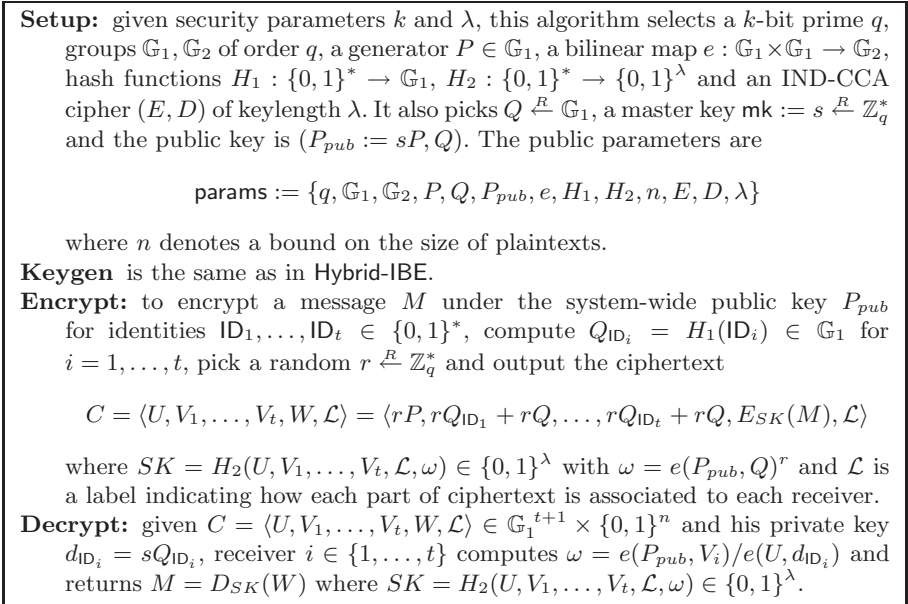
**Setup:** given security parameters $k$ and $\lambda$, this algorithm selects a $k$-bit prime $q$, groups $\mathbb{G}_1, \mathbb{G}_2$ of order $q$, a generator $P \in \mathbb{G}_1$, a bilinear map $e : \mathbb{G}_1 \times \mathbb{G}_1 \rightarrow \mathbb{G}_2$, hash functions $H_1 : \{0,1\}^* \rightarrow \mathbb{G}_1$, $H_2 : \{0,1\}^* \rightarrow \{0,1\}^\lambda$ and an IND-CCA cipher $(E, D)$ of keylength $\lambda$. It also picks $Q \xleftarrow{R} \mathbb{G}_1$, a master key $\mathsf{mk} := s \xleftarrow{R} \mathbb{Z}_q^*$ and the public key is $(P_{pub} := sP, Q)$. The public parameters are

$\mathsf{params} := \{q, \mathbb{G}_1, \mathbb{G}_2, P, Q, P_{pub}, e, H_1, H_2, n, E, D, \lambda\}$

where $n$ denotes a bound on the size of plaintexts.

**Keygen** is the same as in Hybrid-IBE.

**Encrypt:** to encrypt a message $M$ under the system-wide public key $P_{pub}$ for identities $\mathsf{ID}_1, \ldots, \mathsf{ID}_t \in \{0,1\}^*$, compute $Q_{\mathsf{ID}_i} = H_1(\mathsf{ID}_i) \in \mathbb{G}_1$ for $i = 1, \ldots, t$, pick a random $r \xleftarrow{R} \mathbb{Z}_q^*$ and output the ciphertext

$C = \langle U, V_1, \ldots, V_t, W, \mathcal{L} \rangle = \langle rP, rQ_{\mathsf{ID}_1} + rQ, \ldots, rQ_{\mathsf{ID}_t} + rQ, E_{SK}(M), \mathcal{L} \rangle$

where $SK = H_2(U, V_1, \ldots, V_t, \mathcal{L}, \omega) \in \{0,1\}^\lambda$ with $\omega = e(P_{pub}, Q)^r$ and $\mathcal{L}$ is a label indicating how each part of ciphertext is associated to each receiver.

**Decrypt:** given $C = \langle U, V_1, \ldots, V_t, W, \mathcal{L} \rangle \in {\mathbb{G}_1}^{t+1} \times \{0,1\}^n$ and his private key $d_{\mathsf{ID}_i} = sQ_{\mathsf{ID}_i}$, receiver $i \in \{1, \ldots, t\}$ computes $\omega = e(P_{pub}, V_i)/e(U, d_{\mathsf{ID}_i})$ and returns $M = D_{SK}(W)$ where $SK = H_2(U, V_1, \ldots, V_t, \mathcal{L}, \omega) \in \{0,1\}^\lambda$.